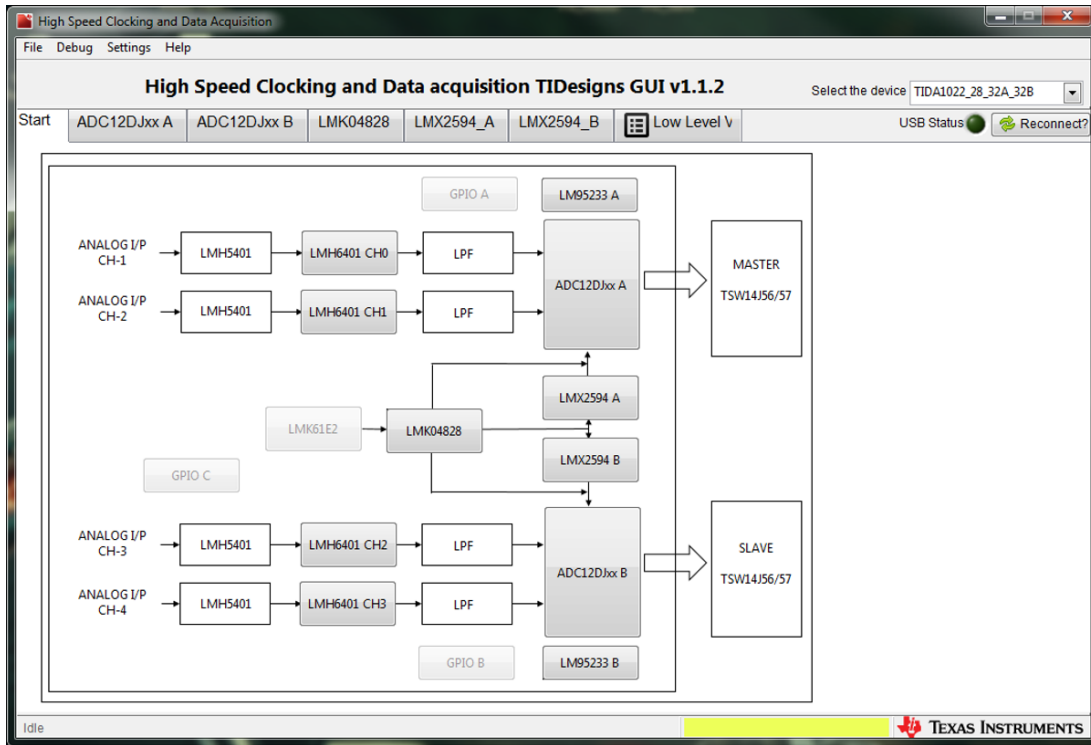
High Speed Clocking and Data Acquisition

File Debug Settings Help

High Speed Clocking and Data acquisition TIDesigns GUI v1.1.2

Select the device TIDA1022_28_32A_32B

Start ADC12DJxx A ADC12DJxx B LMK04828 LMX2594_A LMX2594_B Low Level V

USB Status Reconnect?

GPIO A LM95233 A

ANALOG I/P CH-1 LMH5401 LMH6401 CH0 LPF

ANALOG I/P CH-2 LMH5401 LMH6401 CH1 LPF

ADC12DJxx A

MASTER TSW14J56/57

LMX2594 A

LMK61E2 LMK04828

LMX2594 B

GPIO C

ANALOG I/P CH-3 LMH5401 LMH6401 CH2 LPF

ANALOG I/P CH-4 LMH5401 LMH6401 CH3 LPF

ADC12DJxx B

SLAVE TSW14J56/57

GPIO B LM95233 B

Idle

TEXAS INSTRUMENTS